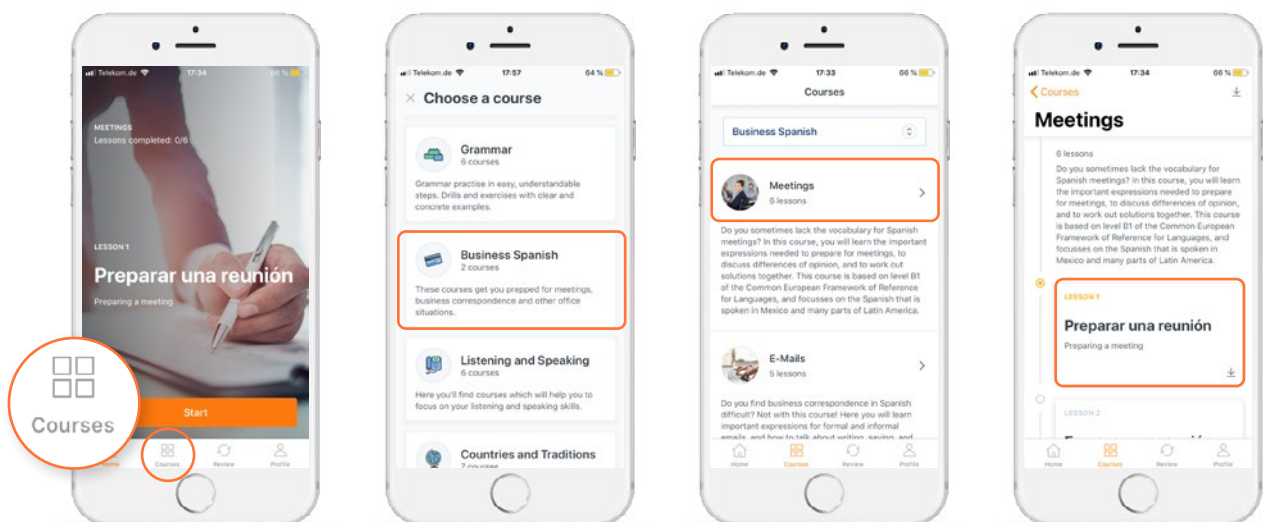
Telekom.de 17:34 66 %

MEETINGS
Lessons completed: 0/6

LESSON 1
Preparar una reunión
Preparing a meeting

Start

Courses

Home Courses Review Profile

Telekom.de 17:57 64 %

Choose a course

Grammar
6 courses
Grammar practise in easy, understandable steps. Drills and exercises with clear and concrete examples.

Business Spanish
2 courses
These courses get you prepped for meetings, business correspondence and other office situations.

Listening and Speaking
6 courses
Here you'll find courses which will help you to focus on your listening and speaking skills.

Countries and Traditions
7 courses

Telekom.de 17:33 66 %

Courses

Business Spanish

Meetings
6 lessons

Do you sometimes lack the vocabulary for Spanish meetings? In this course, you will learn the important expressions needed to prepare for meetings, to discuss differences of opinion, and to work out solutions together. This course is based on level B1 of the Common European Framework of Reference for Languages, and focusses on the Spanish that is spoken in Mexico and many parts of Latin America.

E-Mails
5 lessons

Do you find business correspondence in Spanish difficult? Not with this course! Here you will learn important expressions for formal and informal emails, and how to talk about writing, saying, and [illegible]

Home Courses Review Profile

Telekom.de 17:34 66 %

Courses

Meetings

6 lessons
Do you sometimes lack the vocabulary for Spanish meetings? In this course, you will learn the important expressions needed to prepare for meetings, to discuss differences of opinion, and to work out solutions together. This course is based on level B1 of the Common European Framework of Reference for Languages, and focusses on the Spanish that is spoken in Mexico and many parts of Latin America.

LESSON 1
Preparar una reunión
Preparing a meeting

LESSON 2
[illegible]

Home Courses Review Profile